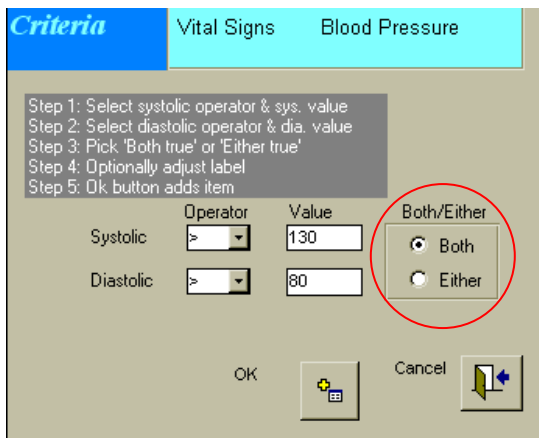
Criteria
Vital Signs Blood Pressure

Step 1: Select systolic operator & sys. value
Step 2: Select diastolic operator & dia. value
Step 3: Pick 'Both true' or 'Either true'
Step 4: Optionally adjust label
Step 5: Ok button adds item

Operator
Value
Both/Either

Systolic > 130
Diastolic > 80

Both
Either

OK
Cancel